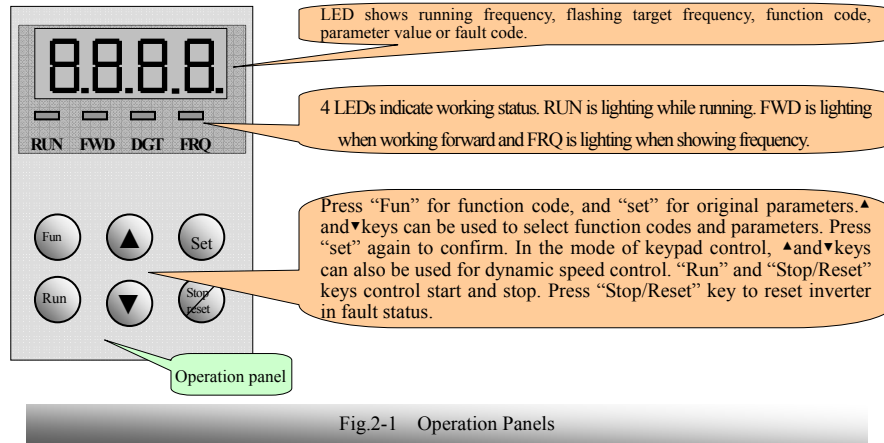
8.8.8.8.

RUN FWD DGT FRQ

Fun

Set

Run

Stop reset

LED shows running frequency, flashing target frequency, function code, parameter value or fault code.

4 LEDs indicate working status. RUN is lighting while running. FWD is lighting when working forward and FRQ is lighting when showing frequency.

Press “Fun” for function code, and “set” for original parameters.▲ and▼keys can be used to select function codes and parameters. Press “set” again to confirm. In the mode of keypad control, ▲and▼keys can also be used for dynamic speed control. “Run” and “Stop/Reset” keys control start and stop. Press “Stop/Reset” key to reset inverter in fault status.

Operation panel

Fig.2-1 Operation Panels